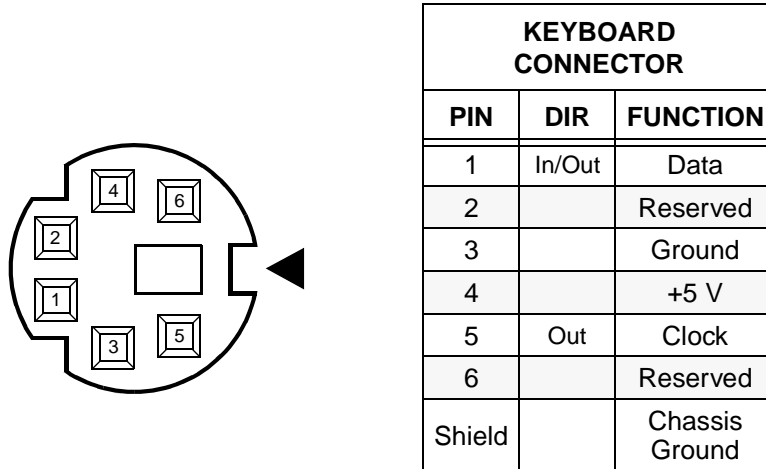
4
6
2
1
3
5

KEYBOARD CONNECTOR

| PIN | DIR | FUNCTION |
|---|---|---|
| 1 | In/Out | Data |
| 2 | | Reserved |
| 3 | | Ground |
| 4 | | +5 V |
| 5 | Out | Clock |
| 6 | | Reserved |
| Shield | | Chassis Ground |